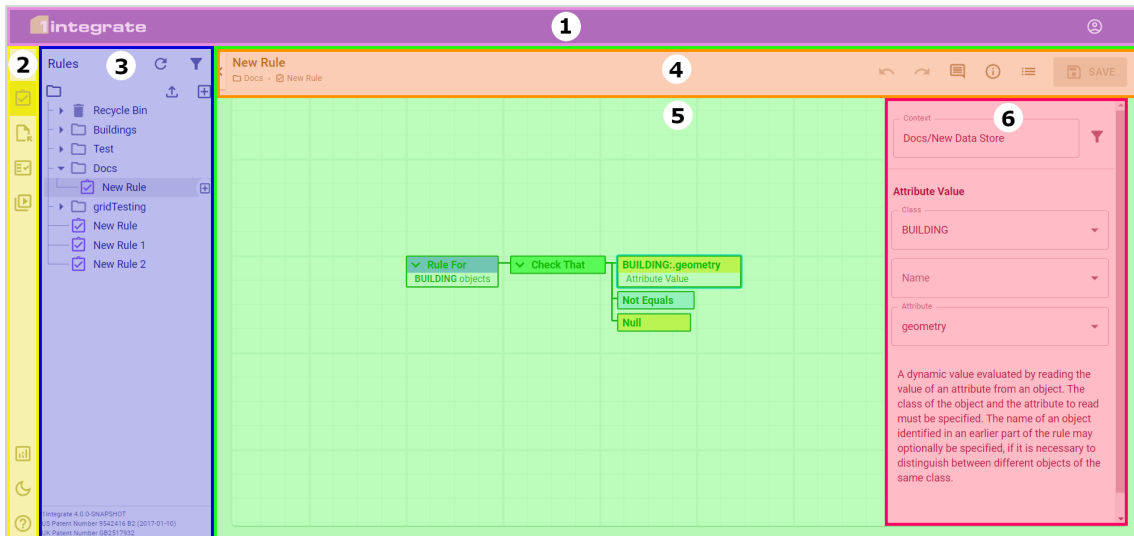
1integrate

1

2

Rules

3

Recycle Bin
Buildings
Test
Docs
New Rule
gridTesting
New Rule
New Rule 1
New Rule 2

1Integrate 4.0.0-SNAPSHOT
US Patent Number 9542416 B2 (2017-01-10)
UK Patent Number GB2517932

New Rule
Docs › New Rule

4

SAVE

5

Rule For
BUILDING objects

Check That

BUILDING:.geometry
Attribute Value

Not Equals

Null

6

Context
Docs/New Data Store

Attribute Value

Class
BUILDING

Name

Attribute
geometry

A dynamic value evaluated by reading the value of an attribute from an object. The class of the object and the attribute to read must be specified. The name of an object identified in an earlier part of the rule may optionally be specified, if it is necessary to distinguish between different objects of the same class.